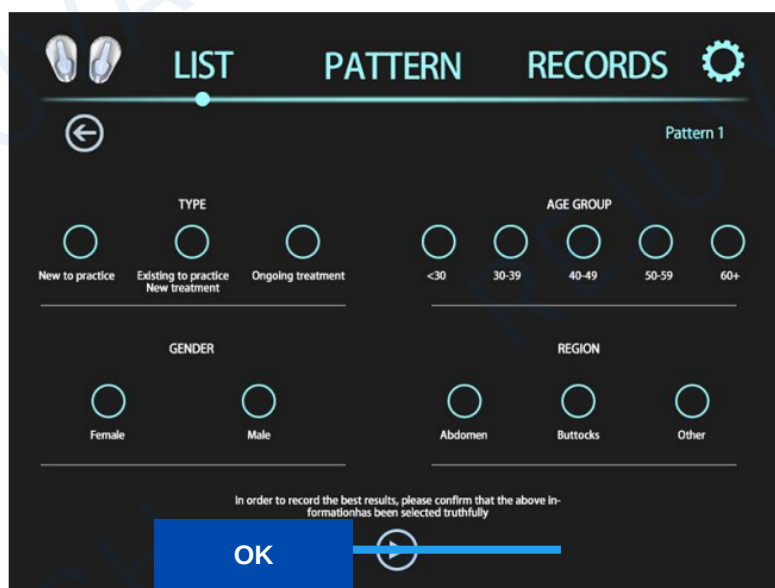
LIST PATTERN RECORDS

Pattern 1

TYPE

New to practice
Existing to practice New treatment
Ongoing treatment

AGE GROUP

<30
30-39
40-49
50-59
60+

GENDER

Female
Male

REGION

Abdomen
Buttocks
Other

In order to record the best results, please confirm that the above informationhas been selected truthfully

OK